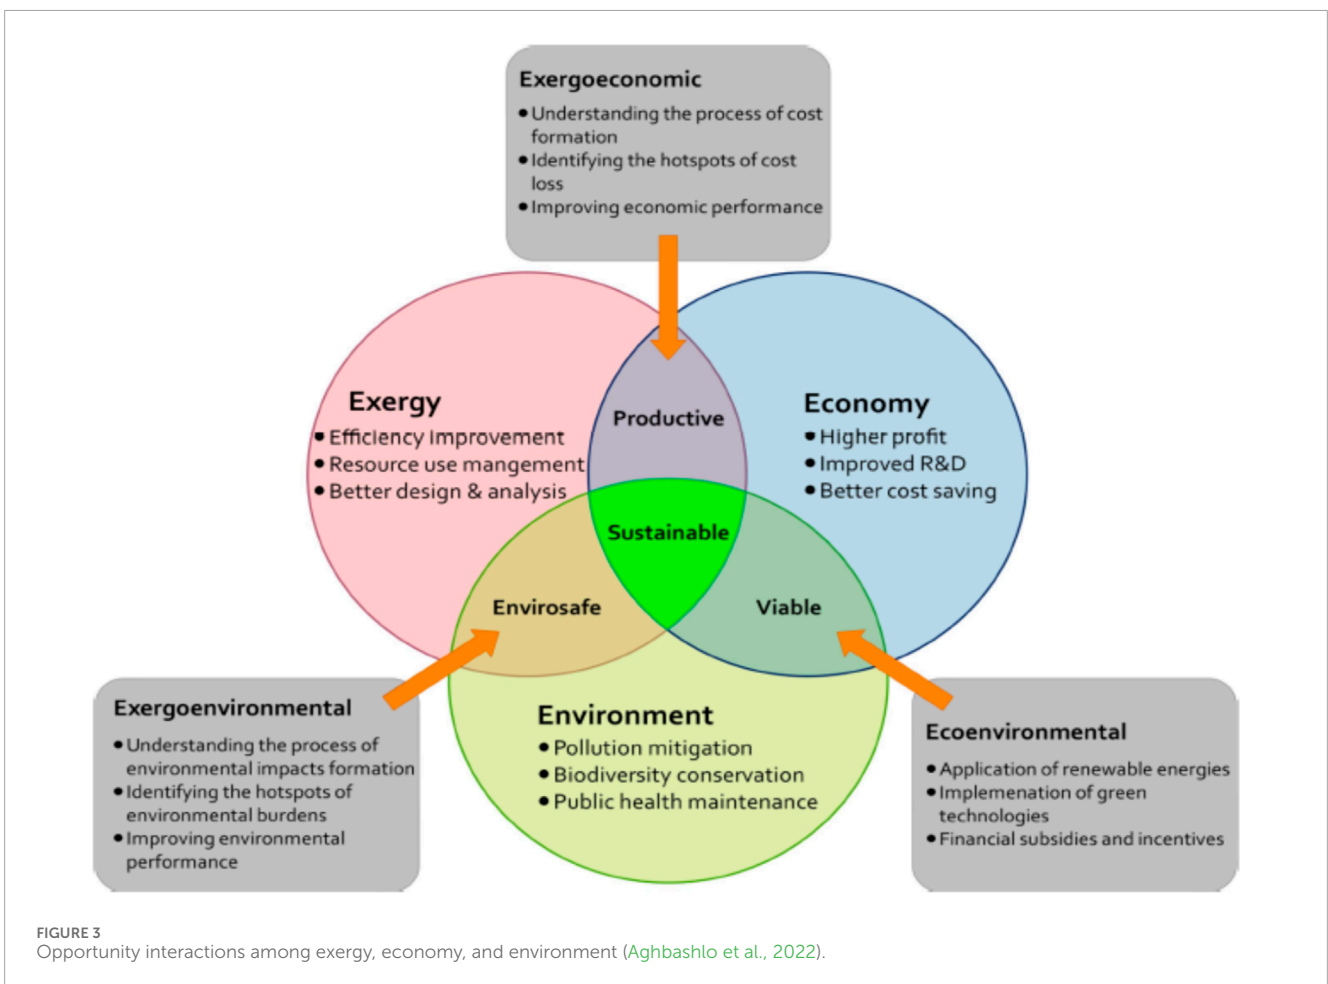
Exergoeconomic
• Understanding the process of cost formation
• Identifying the hotspots of cost loss
• Improving economic performance

Exergy
• Efficiency improvement
• Resource use mangement
• Better design & analysis

Productive

Economy
• Higher profit
• Improved R&D
• Better cost saving

Sustainable

Envirosafe

Viable

Exergoenvironmental
• Understanding the process of environmental impacts formation
• Identifying the hotspots of environmental burdens
• Improving environmental performance

Environment
• Pollution mitigation
• Biodiversity conservation
• Public health maintenance

Ecoenvironmental
• Application of renewable energies
• Implemenation of green technologies
• Financial subsidies and incentives

FIGURE 3
Opportunity interactions among exergy, economy, and environment (Aghbashlo et al., 2022).